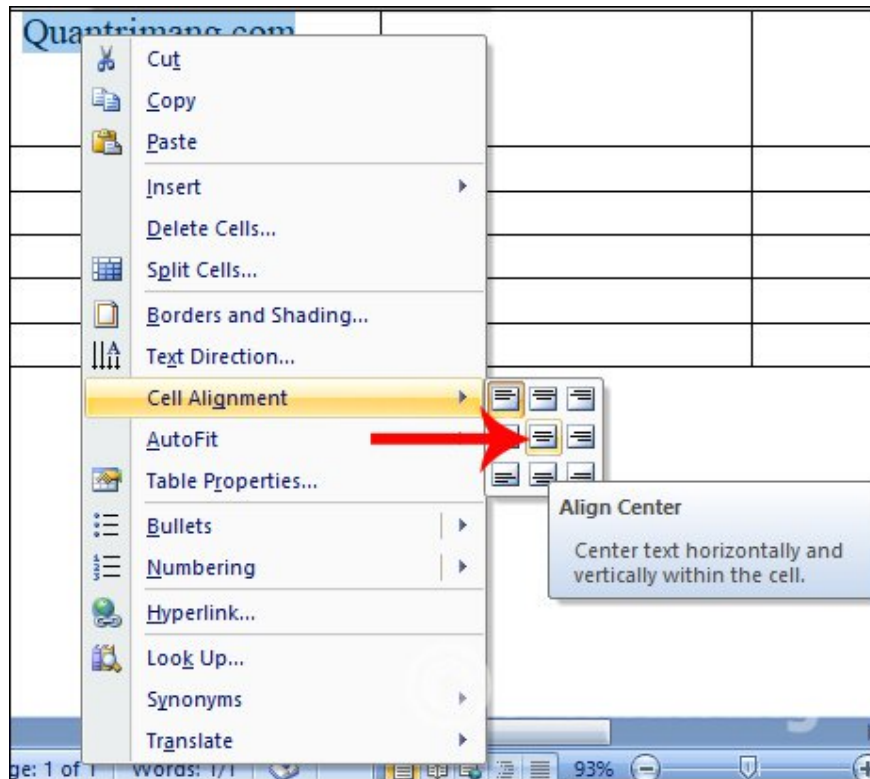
Quantrimang.com

Cut
Copy
Paste
Insert
Delete Cells...
Split Cells...
Borders and Shading...
Text Direction...
Cell Alignment
AutoFit
Table Properties...
Bullets
Numbering
Hyperlink...
Look Up...
Synonyms
Translate

Align Center
Center text horizontally and vertically within the cell.

ge: 1 of 1 | Words: 1/1 | 93%